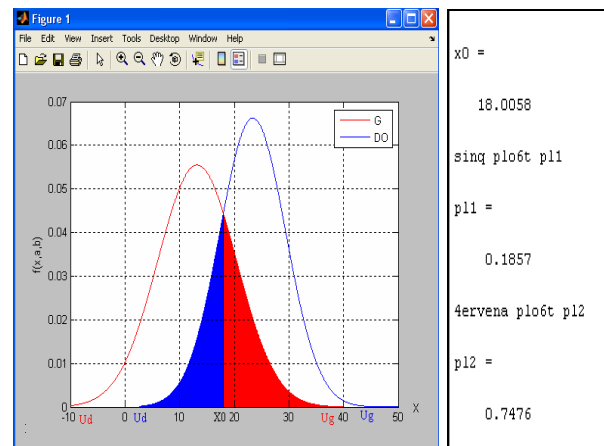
Figure 1

File Edit View Insert Tools Desktop Window Help

0.07
0.06
0.05
0.04
0.03
0.02
0.01
0

f(x,a,b)

G
DO

-10 Ud 0 Ud 10 X0 20 30 Ug 40 Ug 50 X

x0 =

18.0058

sinq plo6t pl1

pl1 =

0.1857

4ervena plo6t pl2

pl2 =

0.7476